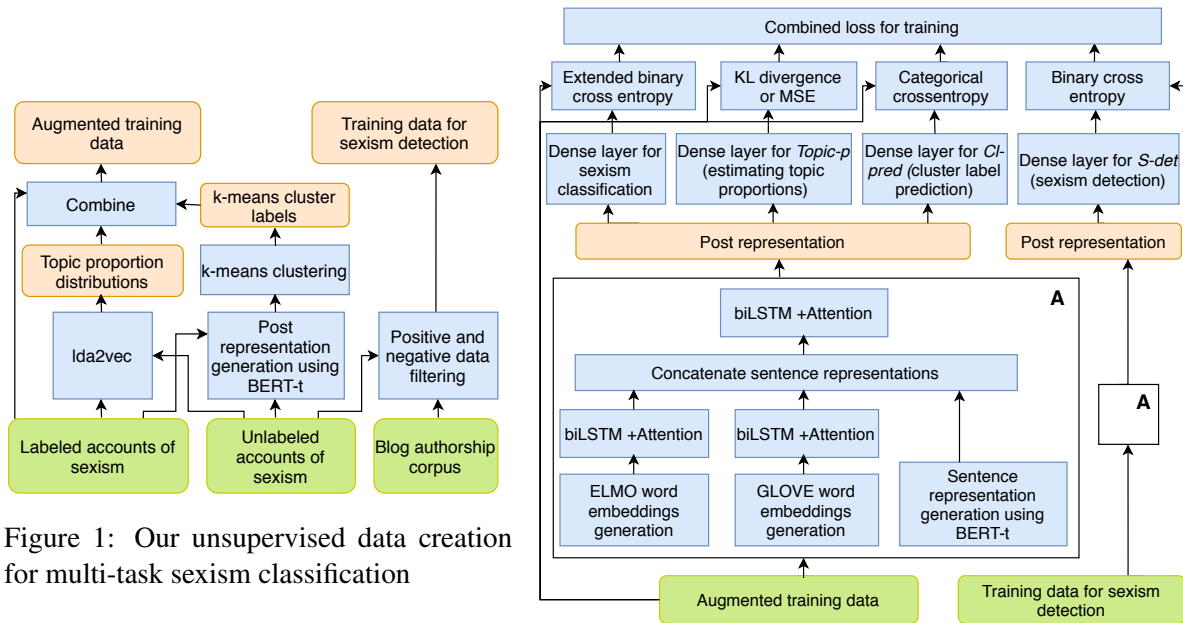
Augmented training data

Combine

k-means cluster labels

Topic proportion distributions

k-means clustering

lda2vec

Post representation generation using BERT-t

Labeled accounts of sexism

Unlabeled accounts of sexism

Training data for sexism detection

Positive and negative data filtering

Blog authorship corpus

Figure 1: Our unsupervised data creation for multi-task sexism classification

Combined loss for training

Extended binary cross entropy

KL divergence or MSE

Categorical crossentropy

Binary cross entropy

Dense layer for sexism classification

Dense layer for *Topic-p* (estimating topic proportions)

Dense layer for *Cl-pred* (cluster label prediction)

Dense layer for *S-det* (sexism detection)

Post representation

Post representation

A

biLSTM +Attention

Concatenate sentence representations

biLSTM +Attention

biLSTM +Attention

ELMO word embeddings generation

GLOVE word embeddings generation

Sentence representation generation using BERT-t

A

Augmented training data

Training data for sexism detection